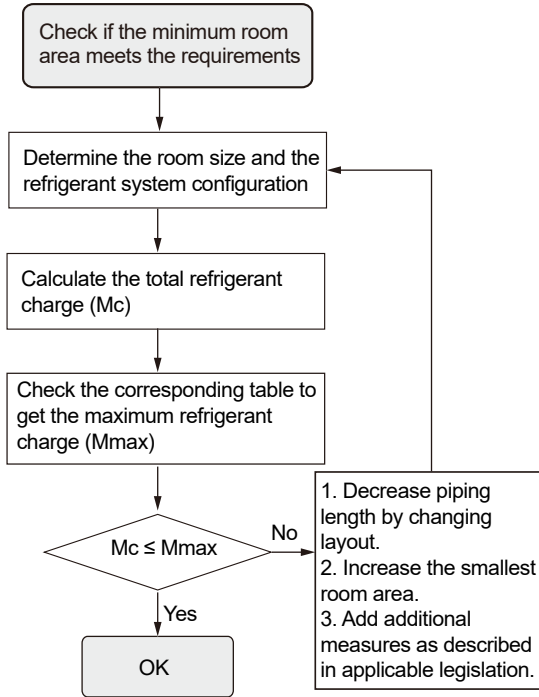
Check if the minimum room area meets the requirements

Determine the room size and the refrigerant system configuration

Calculate the total refrigerant charge (Mc)

Check the corresponding table to get the maximum refrigerant charge (Mmax)

Mc ≤ Mmax

No

1. Decrease piping length by changing layout.
2. Increase the smallest room area.
3. Add additional measures as described in applicable legislation.

Yes

OK